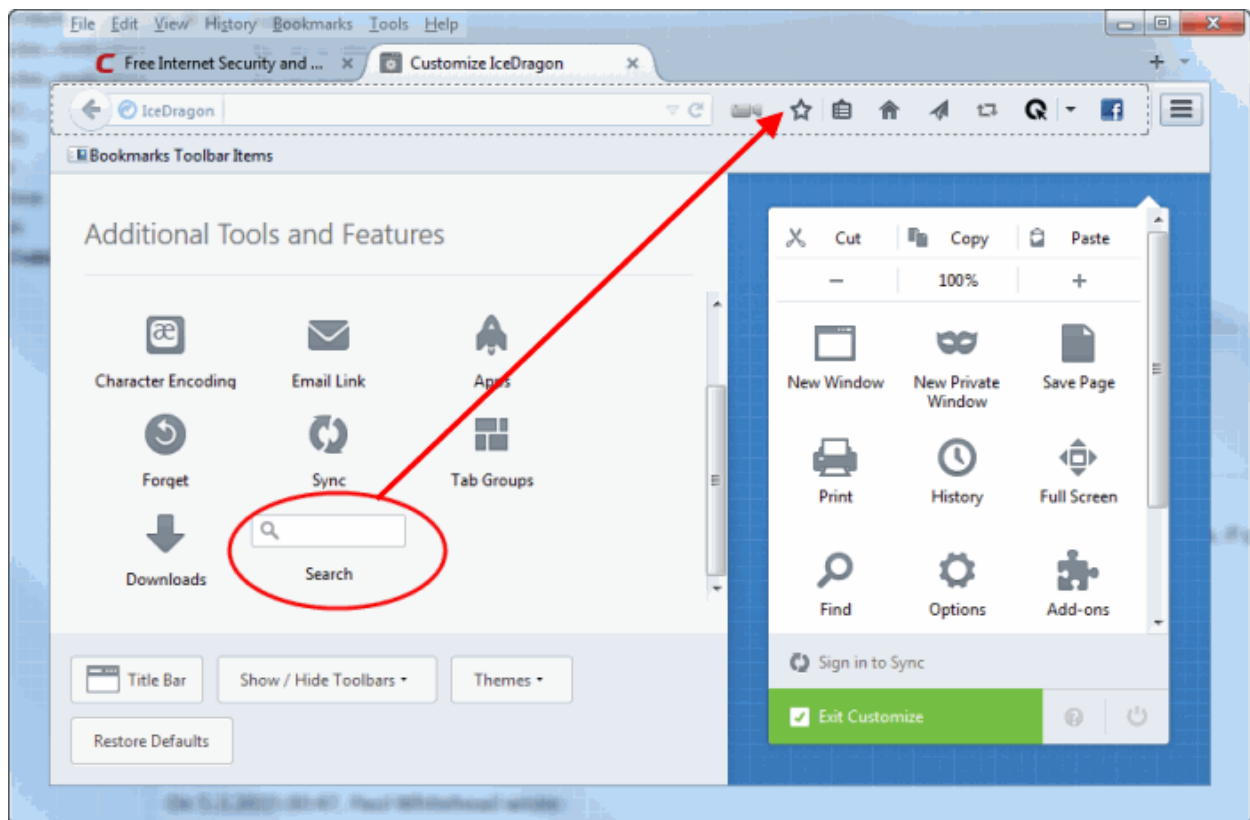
File Edit View History Bookmarks Tools Help

Free Internet Security and ... ×
Customize IceDragon ×

IceDragon

Bookmarks Toolbar Items

Additional Tools and Features

Character Encoding
Email Link
Apps
Forget
Sync
Tab Groups
Downloads
Search

Title Bar
Show / Hide Toolbars
Themes
Restore Defaults

Cut
Copy
Paste
−
100%
+
New Window
New Private Window
Save Page
Print
History
Full Screen
Find
Options
Add-ons
Sign in to Sync
Exit Customize